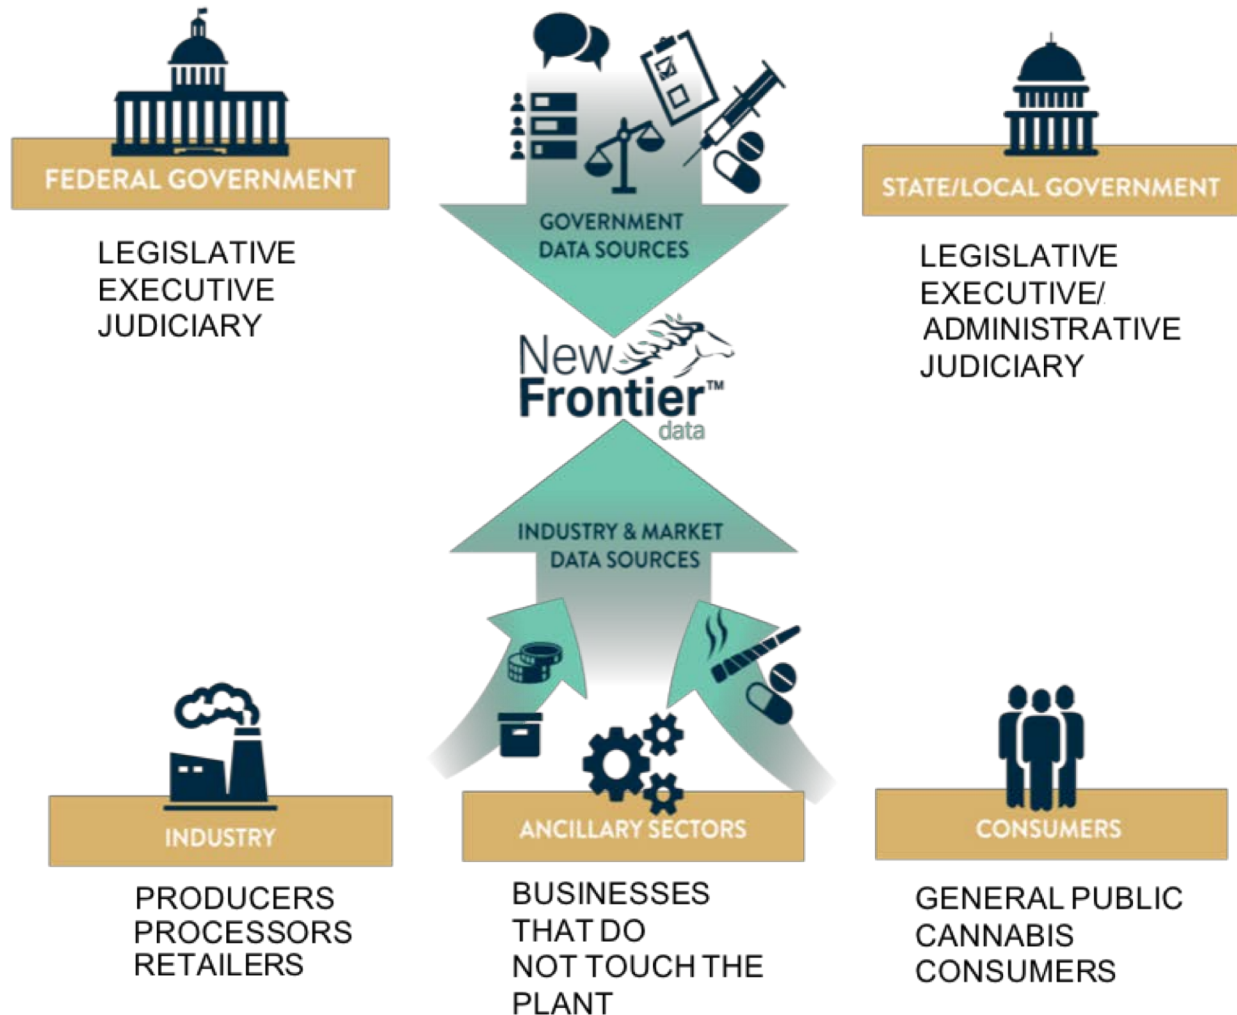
FEDERAL GOVERNMENT

LEGISLATIVE
EXECUTIVE
JUDICIARY

GOVERNMENT DATA SOURCES

STATE/LOCAL GOVERNMENT

LEGISLATIVE
EXECUTIVE/ ADMINISTRATIVE
JUDICIARY

New Frontier™ data

INDUSTRY & MARKET DATA SOURCES

INDUSTRY

PRODUCERS
PROCESSORS
RETAILERS

ANCILLARY SECTORS

BUSINESSES THAT DO NOT TOUCH THE PLANT

CONSUMERS

GENERAL PUBLIC
CANNABIS CONSUMERS